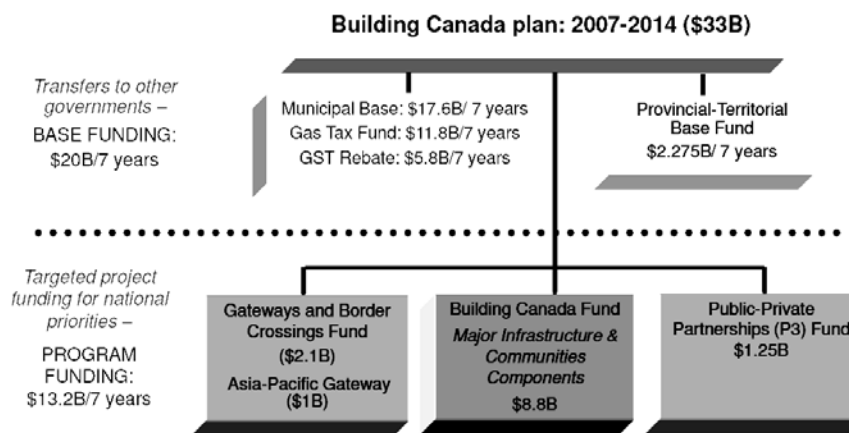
Building Canada plan: 2007-2014 ($33B)

Transfers to other governments – BASE FUNDING: $20B/7 years

Municipal Base: $17.6B/ 7 years
Gas Tax Fund: $11.8B/7 years
GST Rebate: $5.8B/7 years

Provincial-Territorial Base Fund
$2.275B/ 7 years

Targeted project funding for national priorities – PROGRAM FUNDING: $13.2B/7 years

Gateways and Border Crossings Fund
($2.1B)
Asia-Pacific Gateway
($1B)

Building Canada Fund
Major Infrastructure & Communities Components
$8.8B

Public-Private Partnerships (P3) Fund
$1.25B